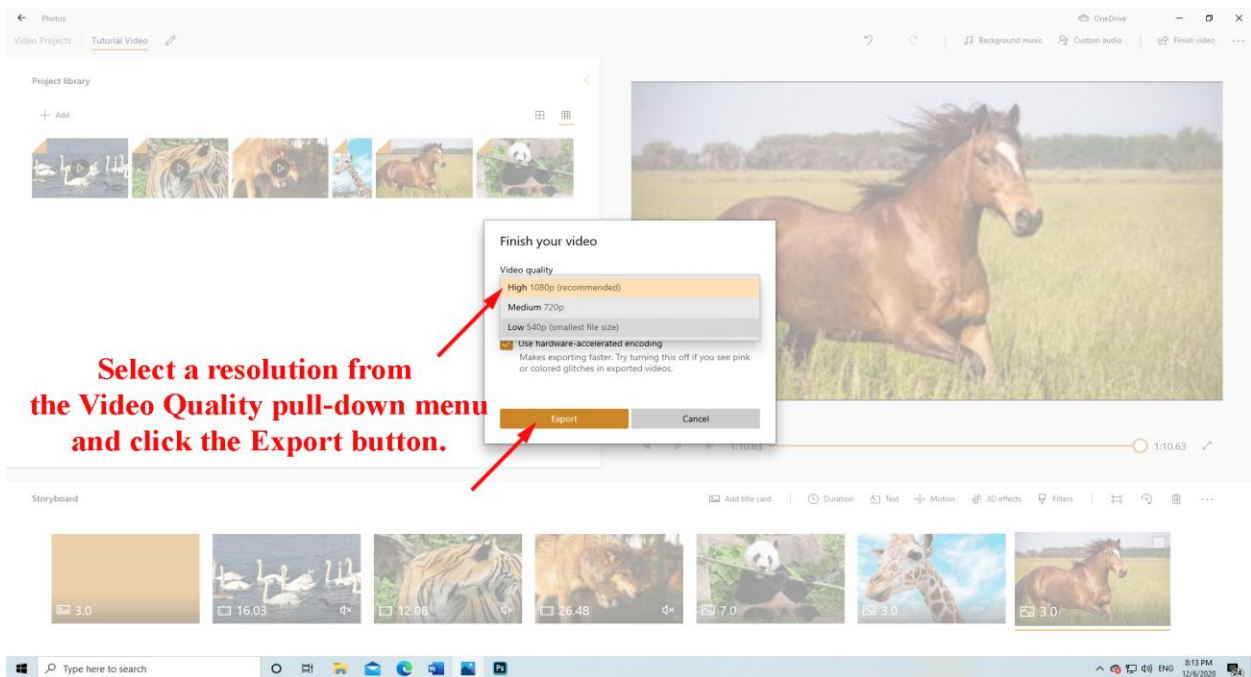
Photos
OneDrive
Video Projects > Tutorial Video
Background music Custom audio Finish video ...
Project library
+ Add

Finish your video
Video quality
High 1080p (recommended)
Medium 720p
Low 540p (smallest file size)
Use hardware-accelerated encoding
Makes exporting faster. Try turning this off if you see pink or colored glitches in exported videos.
Export
Cancel

Select a resolution from the Video Quality pull-down menu and click the Export button.

1:10.63
1:10.63

Storyboard
Add title card | Duration Text Motion 3D effects Filters ...
3.0
16.03
12.08
26.48
7.0
3.0
3.0

Type here to search
ENG 8:13 PM 12/6/2020 24